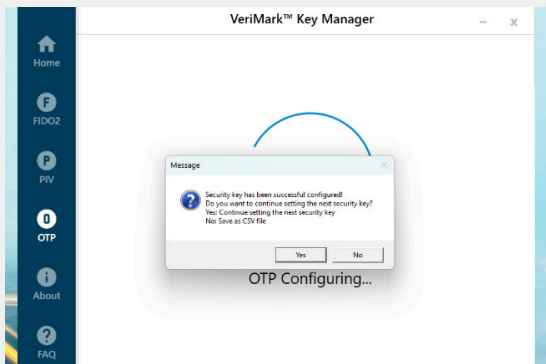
VeriMark™ Key Manager

Home

F
FIDO2

P
PIV

O
OTP

About

FAQ

Message

Security key has been successful configured!
Do you want to continue setting the next security key?
Yes: Continue setting the next security key
No: Save as CSV file

Yes
No

OTP Configuring...